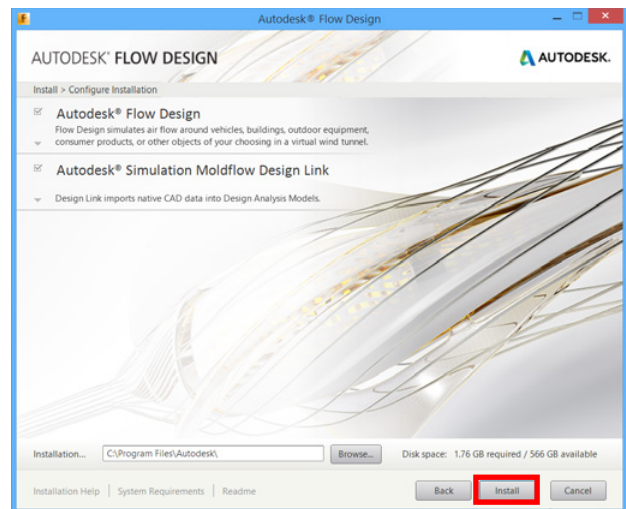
Autodesk® Flow Design

AUTODESK® FLOW DESIGN

AUTODESK.

Install > Configure Installation

Autodesk® Flow Design

Flow Design simulates air flow around vehicles, buildings, outdoor equipment, consumer products, or other objects of your choosing in a virtual wind tunnel.

Autodesk® Simulation Moldflow Design Link

Design Link imports native CAD data into Design Analysis Models.

Installation... C:\Program Files\Autodesk\ Browse... Disk space: 1.76 GB required / 566 GB available

Installation Help | System Requirements | Readme

Back Install Cancel